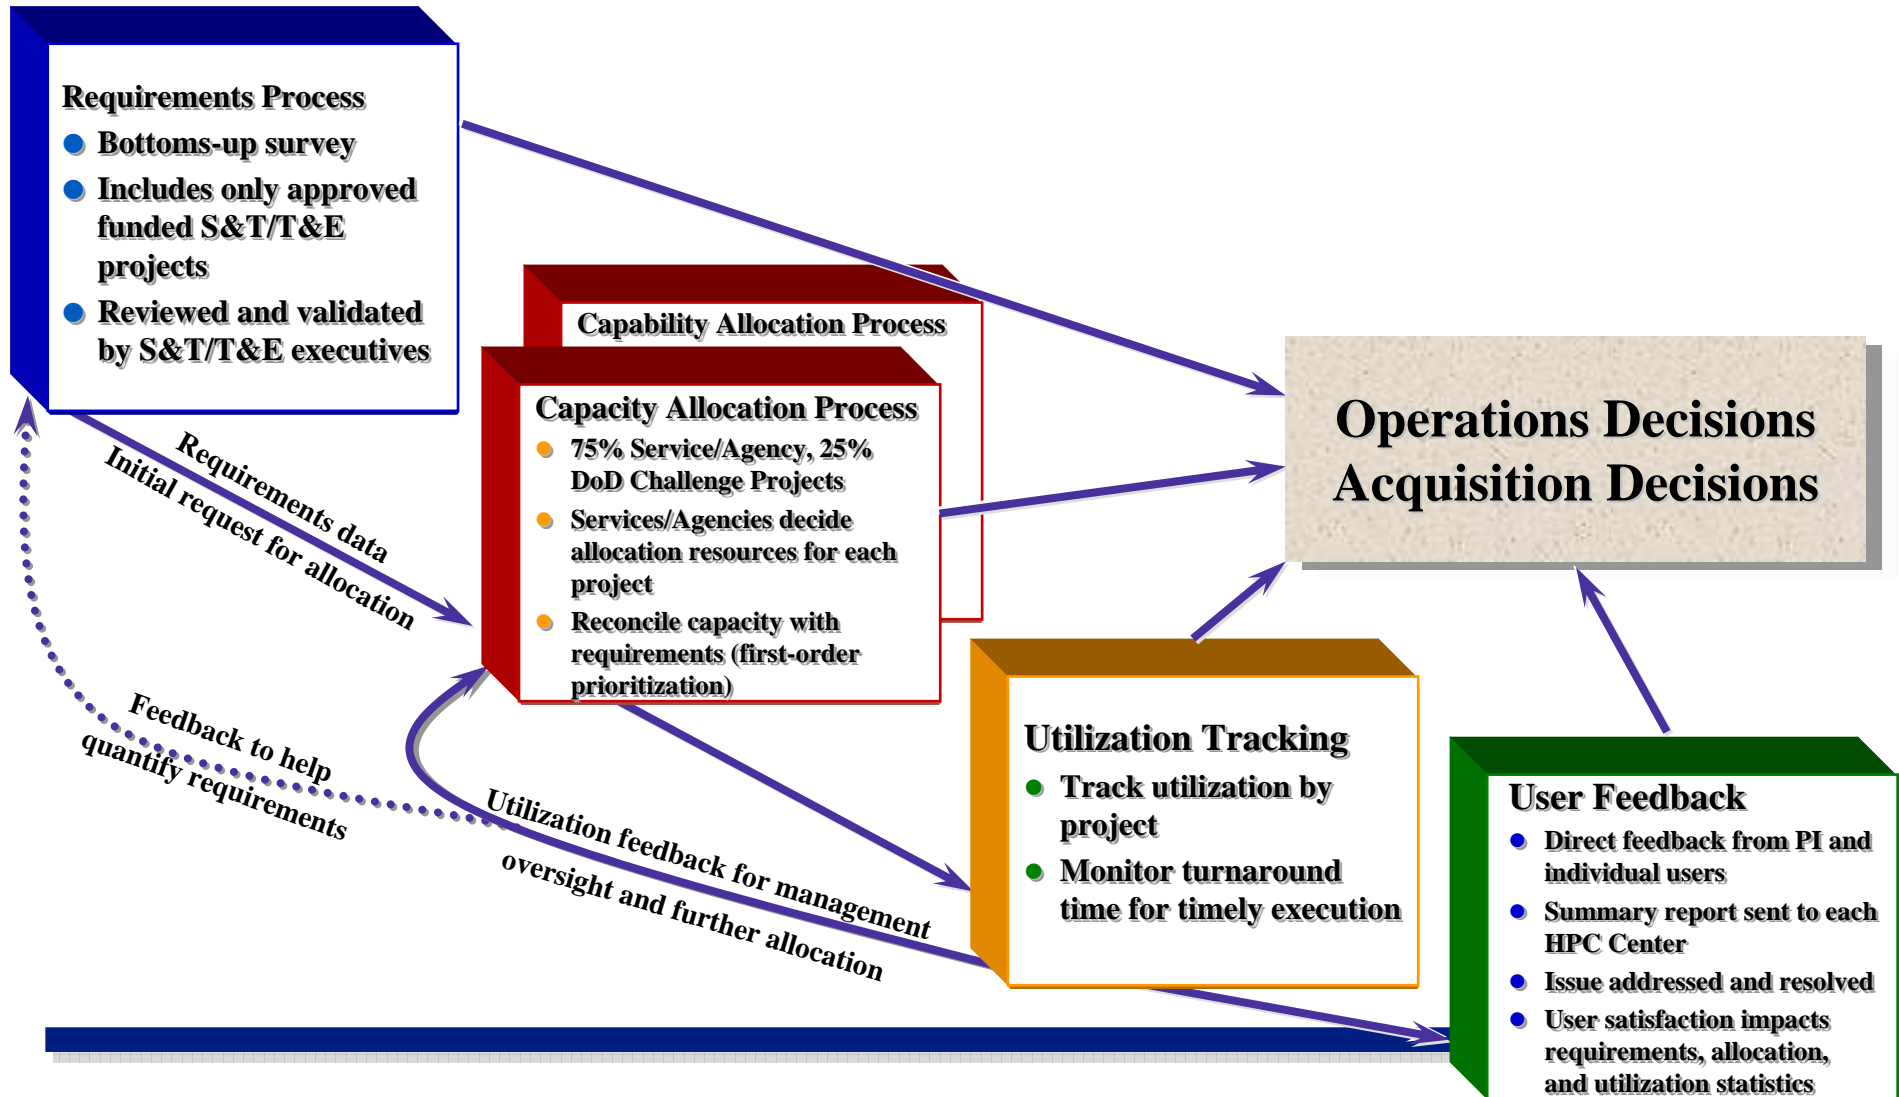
Requirements Process

Bottoms-up survey

Includes only approved funded S&T/T&E projects

Reviewed and validated by S&T/T&E executives

Capability Allocation Process

Capacity Allocation Process

75% Service/Agency, 25% DoD Challenge Projects

Services/Agencies decide allocation resources for each project

Reconcile capacity with requirements (first-order prioritization)

Operations Decisions
Acquisition Decisions

Requirements data
Initial request for allocation

Feedback to help quantify requirements

Utilization feedback for management oversight and further allocation

Utilization Tracking

Track utilization by project

Monitor turnaround time for timely execution

User Feedback

Direct feedback from PI and individual users

Summary report sent to each HPC Center

Issue addressed and resolved

User satisfaction impacts requirements, allocation, and utilization statistics